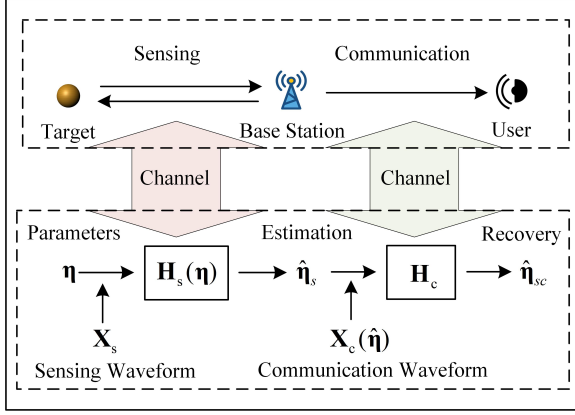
Sensing

Communication

Target

Base Station

User

Channel

Channel

Parameters

Estimation

Recovery

$\boldsymbol{\eta}$

$\mathbf{H}_s(\boldsymbol{\eta})$

$\hat{\boldsymbol{\eta}}_s$

$\mathbf{H}_c$

$\hat{\boldsymbol{\eta}}_{sc}$

$\mathbf{X}_s$

Sensing Waveform

$\mathbf{X}_c(\hat{\boldsymbol{\eta}})$

Communication Waveform